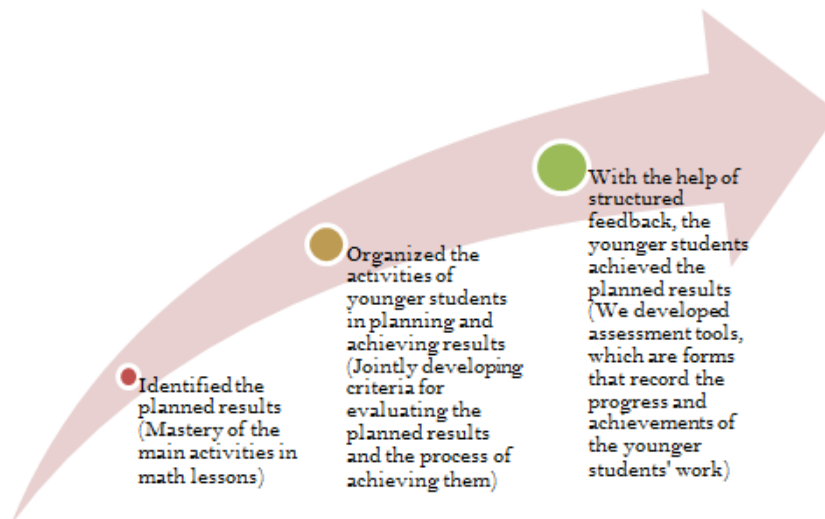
Identified the planned results (Mastery of the main activities in math lessons)

Organized the activities of younger students in planning and achieving results (Jointly developing criteria for evaluating the planned results and the process of achieving them)

With the help of structured feedback, the younger students achieved the planned results (We developed assessment tools, which are forms that record the progress and achievements of the younger students' work)